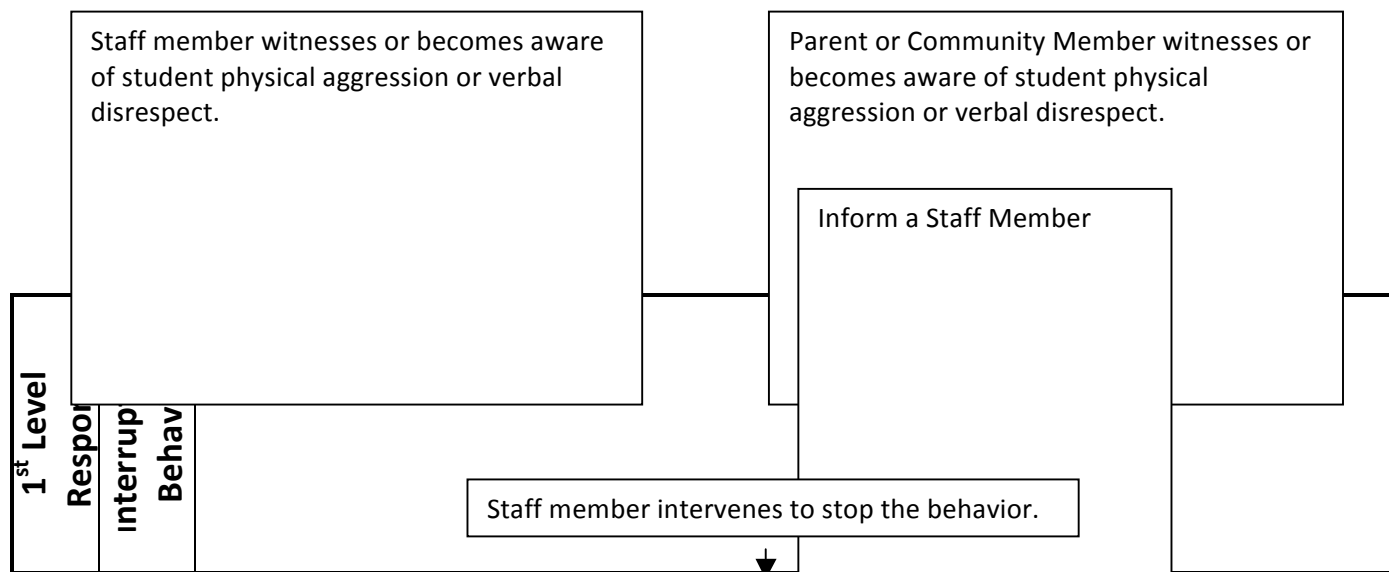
Staff member witnesses or becomes aware of student physical aggression or verbal disrespect.

Parent or Community Member witnesses or becomes aware of student physical aggression or verbal disrespect.

Inform a Staff Member

1st Level Respo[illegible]

Interrup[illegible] Behav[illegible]

Staff member intervenes to stop the behavior.